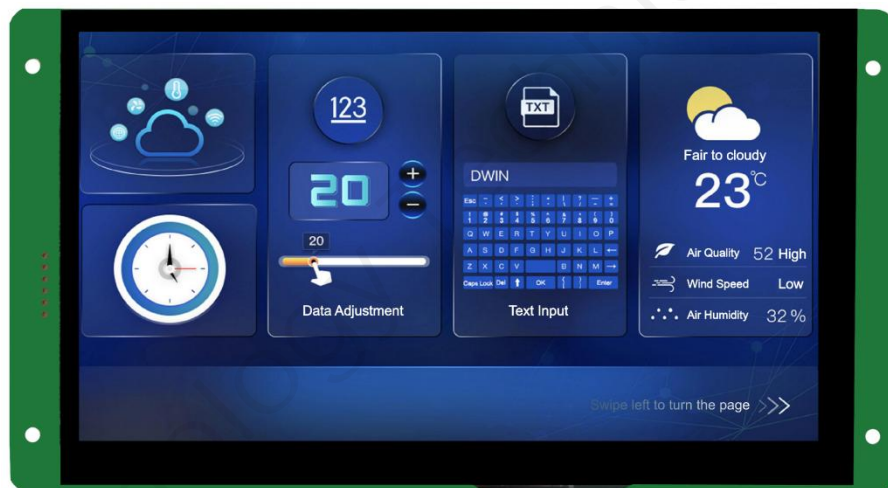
123

20

+

−

20

Data Adjustment

TXT

DWIN

Esc

Q W E R T Y U I O P

A S D F G H J K L

Z X C V B N M

Caps Lock Del OK Enter

Text Input

Fair to cloudy

23℃

Air Quality 52 High

Wind Speed Low

Air Humidity 32 %

Swipe left to turn the page